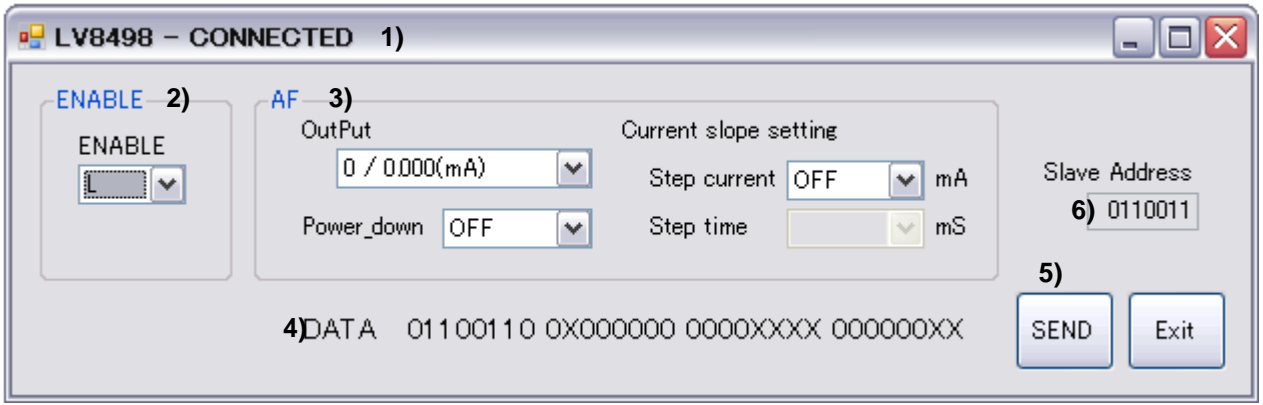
LV8498 - CONNECTED 1)

ENABLE 2)
ENABLE
L

AF 3)
OutPut
0 / 0.000(mA)
Power_down OFF

Current slope setting
Step current OFF mA
Step time mS

Slave Address
6) 0110011

5)
4)DATA 01100110 0X000000 0000XXXX 000000XX

SEND Exit